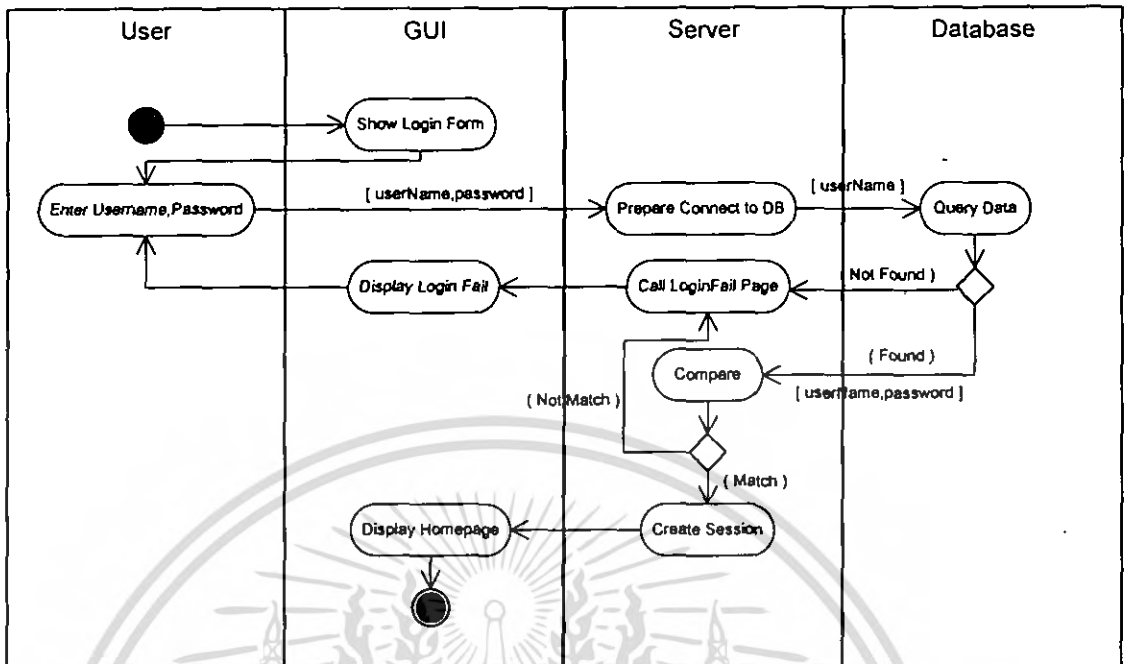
User

GUI

Server

Database

Show Login Form

Enter Username,Password

[ userName,password ]

Prepare Connect to DB

[ userName ]

Query Data

Display Login Fail

Call LoginFail Page

Not Found )

( Found )

Compare

[ userName,password ]

( NotMatch )

( Match )

Display Homepage

Create Session